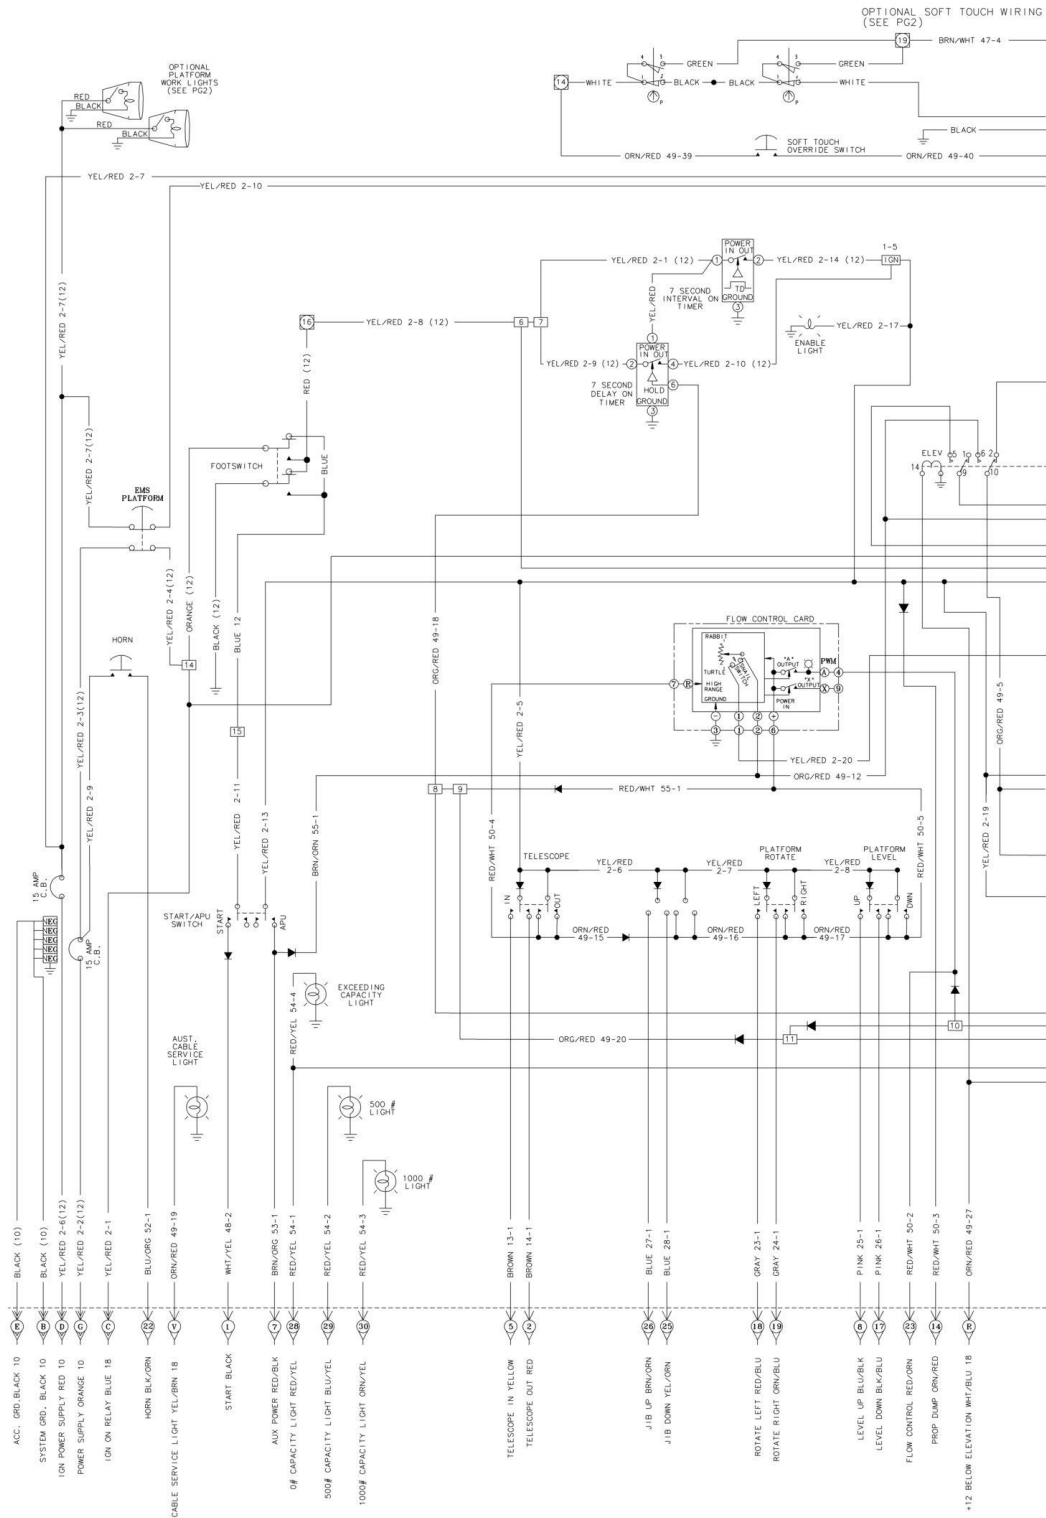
OPTIONAL SOFT TOUCH WIRING
(SEE PG2)

19 BRN/WHT 47-4

GREEN
GREEN
14 WHITE
BLACK
BLACK
WHITE
BLACK

SOFT TOUCH OVERRIDE SWITCH
ORN/RED 49-39
ORN/RED 49-40

OPTIONAL PLATFORM WORK LIGHTS (SEE PG2)
RED
BLACK
RED
BLACK

YEL/RED 2-7
YEL/RED 2-10

POWER IN OUT
YEL/RED 2-1 (12)
1
2
YEL/RED 2-14 (12)
1-5
IGN
TD
7 SECOND INTERVAL ON TIMER
GROUND
3
YEL/RED
YEL/RED 2-17
ENABLE LIGHT

16
YEL/RED 2-8 (12)
6
7
YEL/RED 2-9 (12)
POWER IN OUT
2
4
YEL/RED 2-10 (12)
7 SECOND DELAY ON TIMER
HOLD
6
GROUND
3

YEL/RED 2-7(12)
YEL/RED 2-7(12)
RED (12)
FOOTSWITCH
BLUE

ELEV
14

EMS PLATFORM

YEL/RED 2-4(12)
ORANGE (12)
BLACK (12)
BLUE 12
ORG/RED 49-18
14
HORN

FLOW CONTROL CARD
RABBIT
TURTLE
HIGH RANGE
GROUND
"A" OUTPUT
"X" OUTPUT
PWM
POWER IN
7
R
A
4
X
9
3
1
2
6

YEL/RED 2-5
ORG/RED 49-5
YEL/RED 2-3(12)
YEL/RED 2-9
15
YEL/RED 2-11
YEL/RED 2-13
BRN/ORN 55-1
YEL/RED 2-20
ORG/RED 49-12
8
9
RED/WHT 55-1
YEL/RED 2-19

15 AMP C.B.
15 AMP C.B.
NEG
NEG
NEG
NEG
NEG

START/APU SWITCH
START
APU

RED/WHT 50-4
TELESCOPE
IN
OUT
YEL/RED 2-6
YEL/RED 2-7
PLATFORM ROTATE
LEFT
RIGHT
YEL/RED 2-8
PLATFORM LEVEL
UP
DWN
RED/WHT 50-5
ORN/RED 49-15
ORN/RED 49-16
ORN/RED 49-17

EXCEEDING CAPACITY LIGHT
RED/YEL 54-4

AUST. CABLE SERVICE LIGHT
ORG/RED 49-20
11
10

500 # LIGHT
1000 # LIGHT

BLACK (10)
BLACK (10)
YEL/RED 2-6(12)
YEL/RED 2-2(12)
YEL/RED 2-1
BLU/ORG 52-1
ORN/RED 49-19
WHT/YEL 48-2
BRN/ORG 53-1
RED/YEL 54-1
RED/YEL 54-2
RED/YEL 54-3
BROWN 13-1
BROWN 14-1
BLUE 27-1
BLUE 28-1
GRAY 23-1
GRAY 24-1
PINK 25-1
PINK 26-1
RED/WHT 50-2
RED/WHT 50-3
ORN/RED 49-27

E
B
D
G
C
22
V
1
7
28
29
30
5
2
26
25
18
19
8
17
23
14
R

ACC. GRD.BLACK 10
SYSTEM GRD. BLACK 10
IGN POWER SUPPLY RED 10
POWER SUPPLY ORANGE 10
IGN ON RELAY BLUE 18
HORN BLK/ORN
CABLE SERVICE LIGHT YEL/BRN 18
START BLACK
AUX POWER RED/BLK
0# CAPACITY LIGHT RED/YEL
500# CAPACITY LIGHT BLU/YEL
1000# CAPACITY LIGHT ORN/YEL
TELESCOPE IN YELLOW
TELESCOPE OUT RED
JIB UP BRN/ORN
JIB DOWN YEL/ORN
ROTATE LEFT RED/BLU
ROTATE RIGHT ORN/BLU
LEVEL UP BLU/BLK
LEVEL DOWN BLK/BLU
FLOW CONTROL RED/ORN
PROP DUMP ORN/RED
+12 BELOW ELEVATION WHT/BLU 18